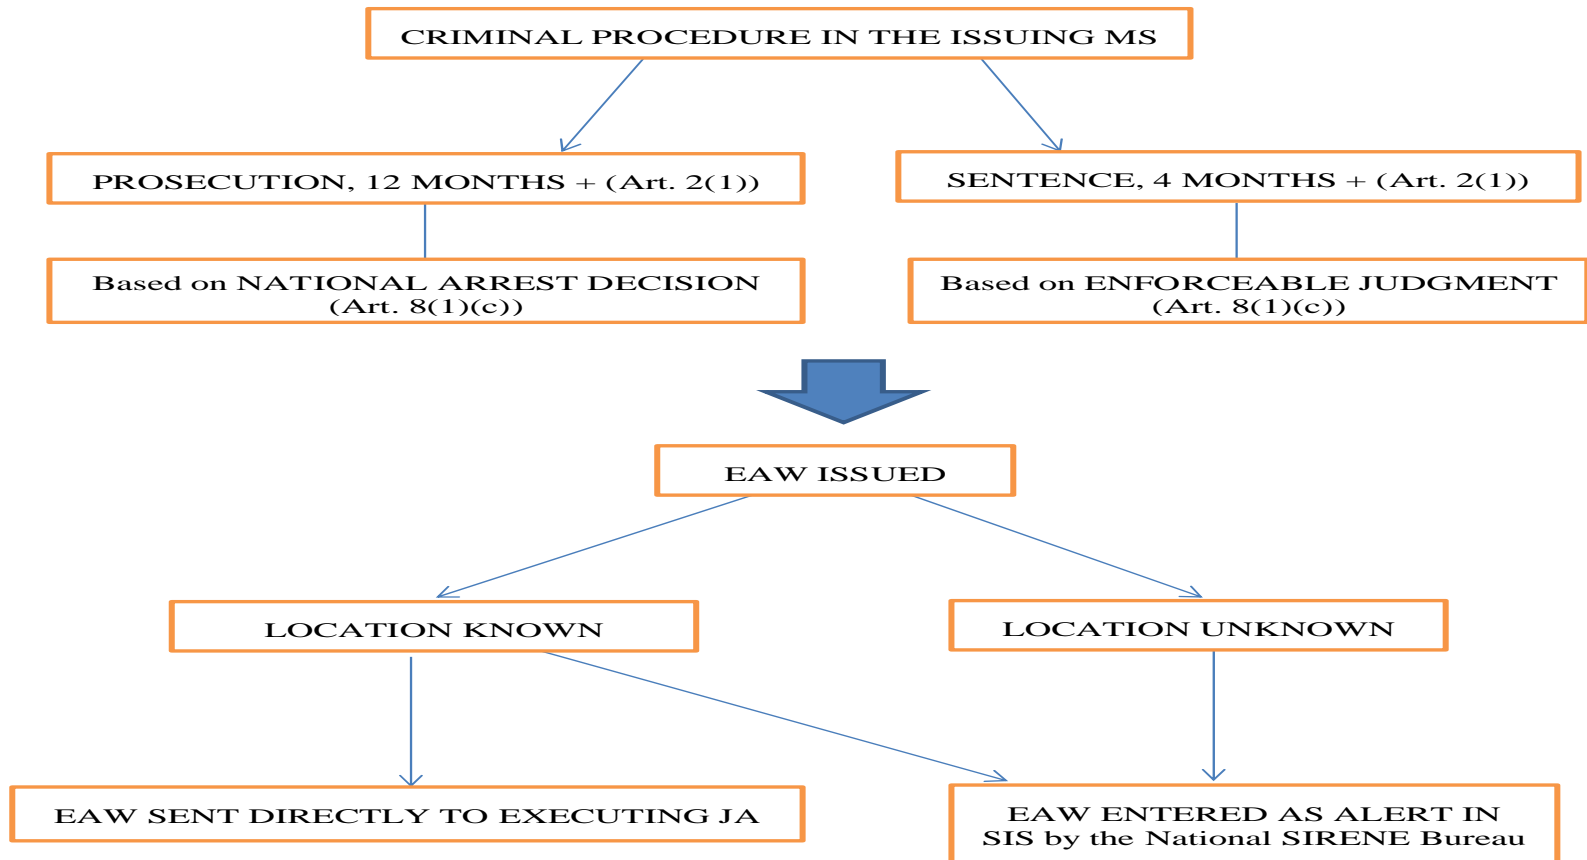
CRIMINAL PROCEDURE IN THE ISSUING MS

PROSECUTION, 12 MONTHS + (Art. 2(1))

SENTENCE, 4 MONTHS + (Art. 2(1))

Based on NATIONAL ARREST DECISION (Art. 8(1)(c))

Based on ENFORCEABLE JUDGMENT (Art. 8(1)(c))

EAW ISSUED

LOCATION KNOWN

LOCATION UNKNOWN

EAW SENT DIRECTLY TO EXECUTING JA

EAW ENTERED AS ALERT IN SIS by the National SIRENE Bureau